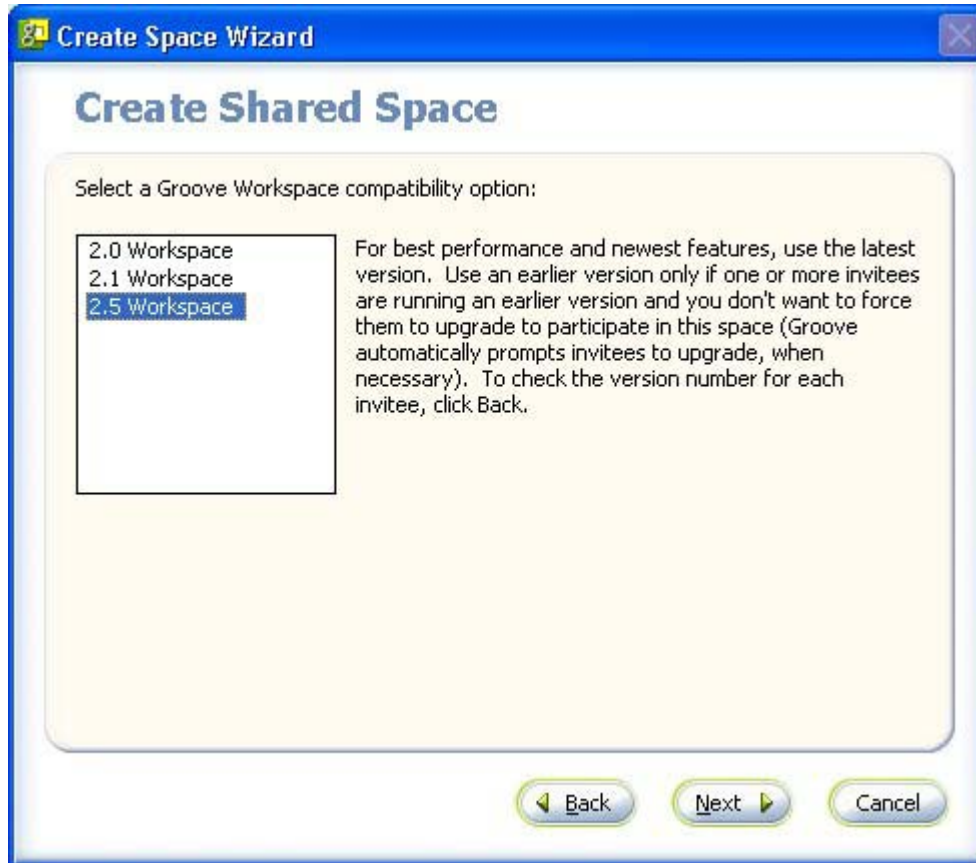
Create Space Wizard

Create Shared Space

Select a Groove Workspace compatibility option:

2.0 Workspace
2.1 Workspace
2.5 Workspace

For best performance and newest features, use the latest version. Use an earlier version only if one or more invitees are running an earlier version and you don't want to force them to upgrade to participate in this space (Groove automatically prompts invitees to upgrade, when necessary). To check the version number for each invitee, click Back.

Back Next Cancel